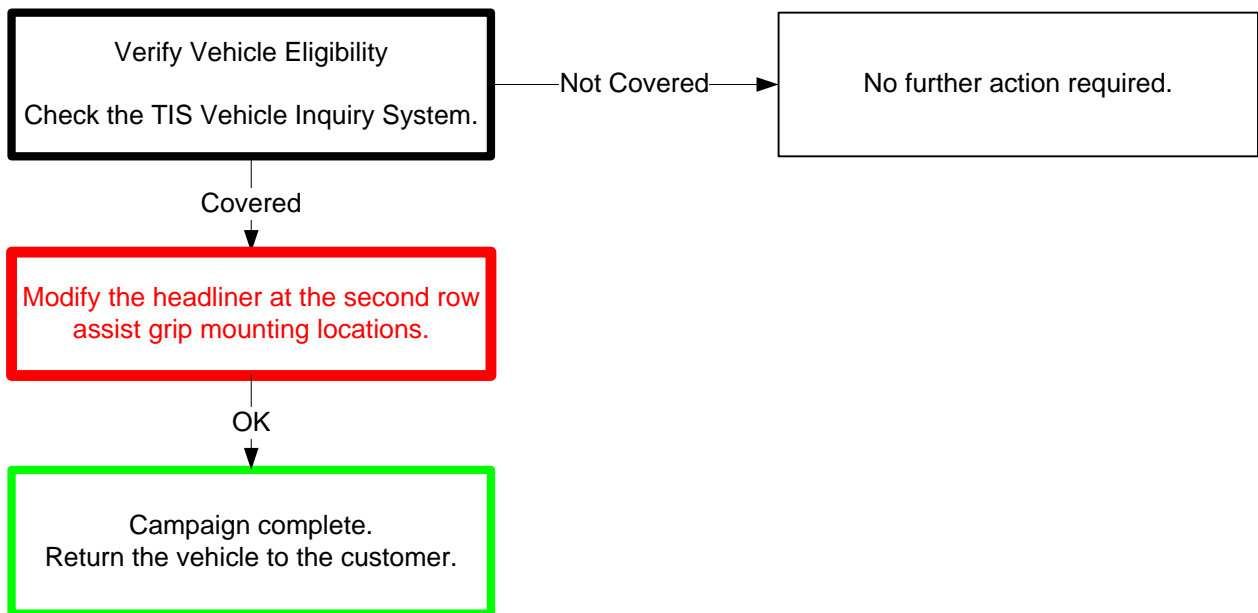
Verify Vehicle Eligibility

Check the TIS Vehicle Inquiry System.

Not Covered

No further action required.

Covered

Modify the headliner at the second row assist grip mounting locations.

OK

Campaign complete.
Return the vehicle to the customer.